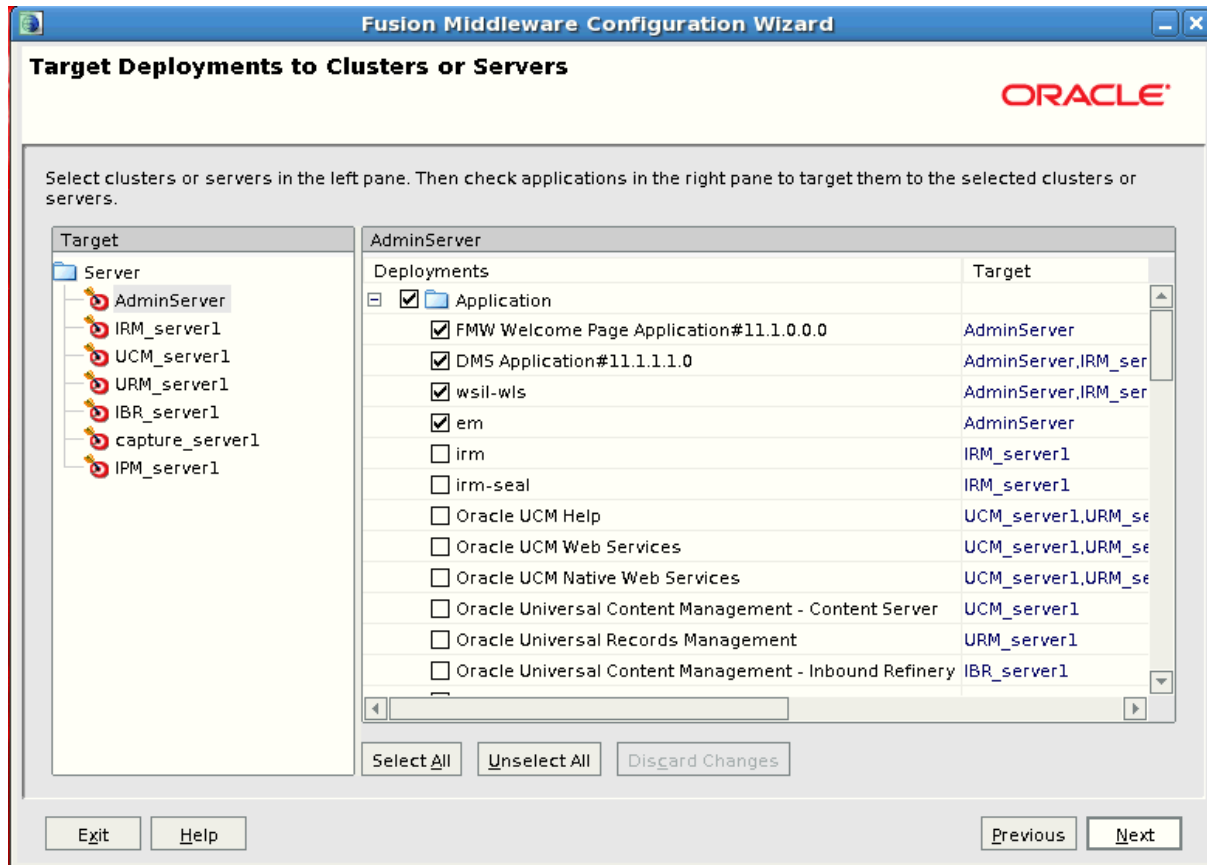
Fusion Middleware Configuration Wizard

Target Deployments to Clusters or Servers

ORACLE

Select clusters or servers in the left pane. Then check applications in the right pane to target them to the selected clusters or servers.

Target

Server
AdminServer
IRM_server1
UCM_server1
URM_server1
IBR_server1
capture_server1
IPM_server1

AdminServer

| Deployments | Target |
|---|---|
| Application | |
| FMW Welcome Page Application#11.1.0.0.0 | AdminServer |
| DMS Application#11.1.1.1.0 | AdminServer,IRM_ser |
| wsil-wls | AdminServer,IRM_ser |
| em | AdminServer |
| irm | IRM_server1 |
| irm-seal | IRM_server1 |
| Oracle UCM Help | UCM_server1,URM_se |
| Oracle UCM Web Services | UCM_server1,URM_se |
| Oracle UCM Native Web Services | UCM_server1,URM_se |
| Oracle Universal Content Management - Content Server | UCM_server1 |
| Oracle Universal Records Management | URM_server1 |
| Oracle Universal Content Management - Inbound Refinery | IBR_server1 |

Select All   Unselect All   Discard Changes

Exit   Help   Previous   Next